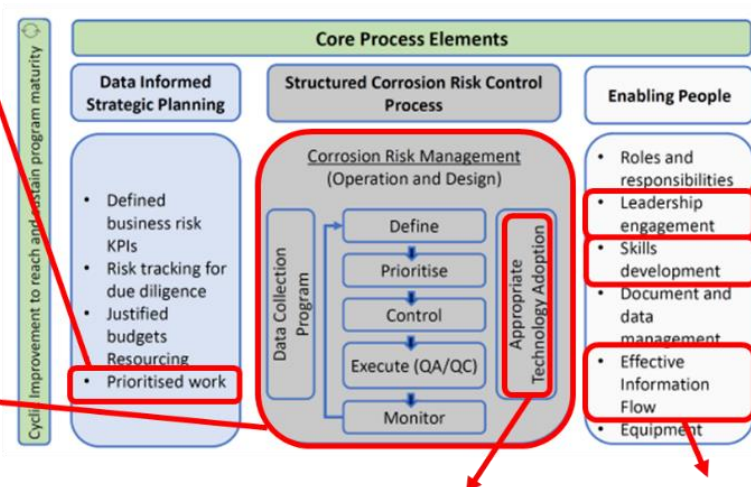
Cyclic Improvement to reach and sustain program maturity

Core Process Elements

Data Informed Strategic Planning

- Defined business risk KPIs
- Risk tracking for due diligence
- Justified budgets Resourcing
- Prioritised work

Structured Corrosion Risk Control Process

Corrosion Risk Management
(Operation and Design)

Data Collection Program

Define

Prioritise

Control

Execute (QA/QC)

Monitor

Appropriate Technology Adoption

Enabling People

- Roles and responsibilities
- Leadership engagement
- Skills development
- Document and data management
- Effective Information Flow
- Equipment